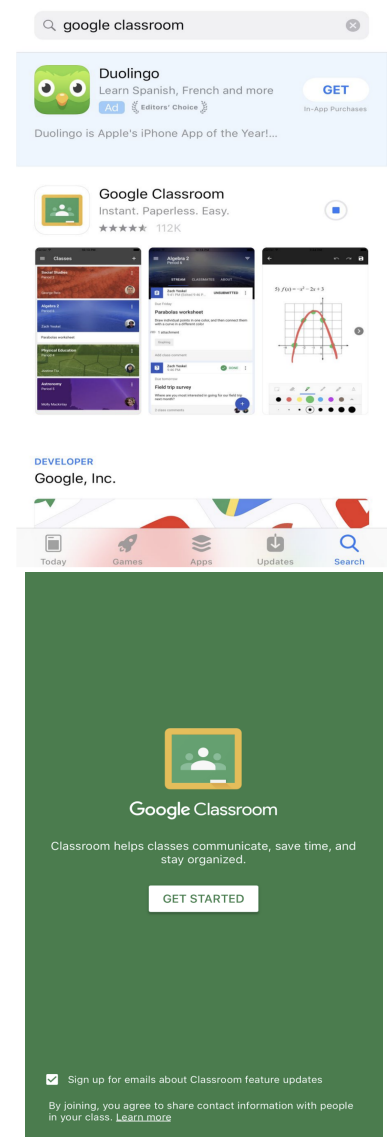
google classroom

Duolingo
Learn Spanish, French and more
Ad Editors' Choice
GET
In-App Purchases
Duolingo is Apple's iPhone App of the Year!...

Google Classroom
Instant. Paperless. Easy.
★★★★★ 112K

Classes
Social Studies
Algebra 2
Physical Education
Astronomy

Algebra 2
Period 6
STREAM CLASSMATES ABOUT
Parabolas worksheet
Field trip survey

$f(x) = -x^2 - 2x + 3$

DEVELOPER
Google, Inc.

Today Games Apps Updates Search

Google Classroom

Classroom helps classes communicate, save time, and stay organized.

GET STARTED

Sign up for emails about Classroom feature updates

By joining, you agree to share contact information with people in your class. Learn more